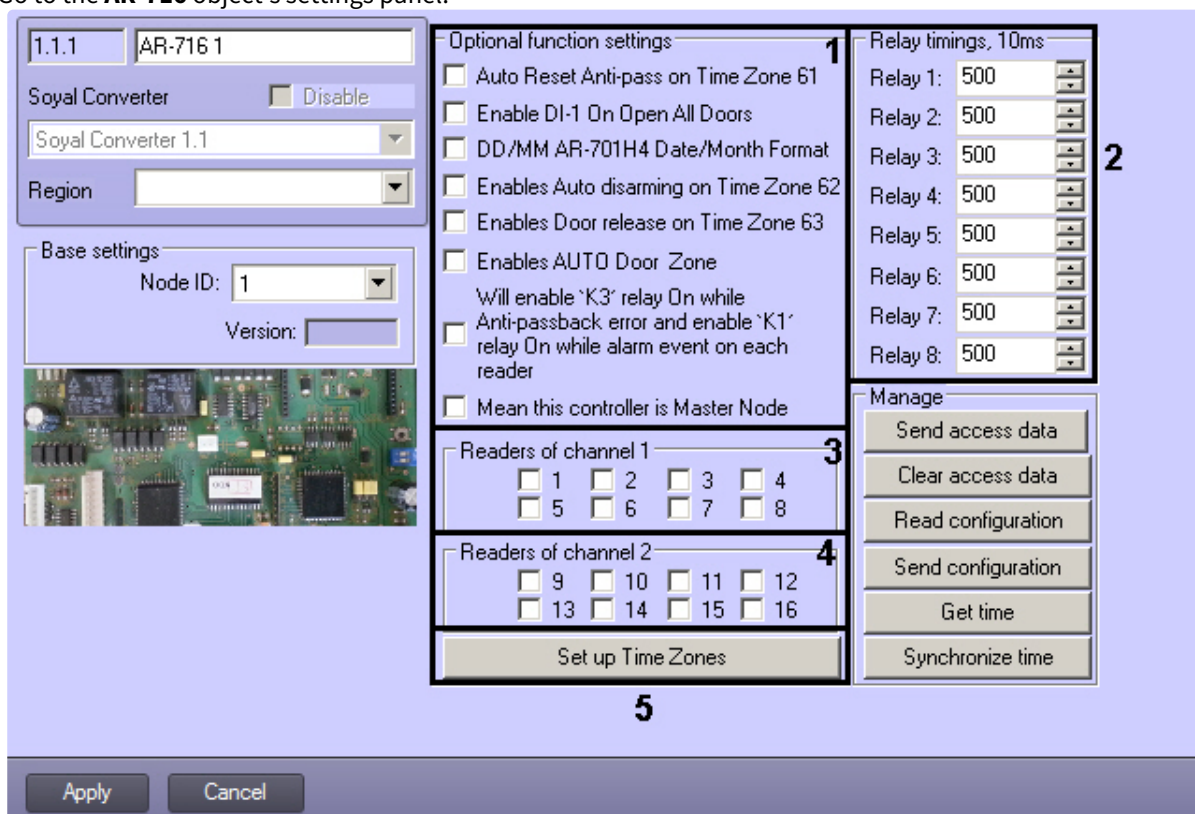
Go to the **AR-716** object's settings panel.

1.1.1 AR-716 1

Soyal Converter Disable

Soyal Converter 1.1

Region

Base settings

Node ID: 1

Version:

Optional function settings

1

Auto Reset Anti-pass on Time Zone 61

Enable DI-1 On Open All Doors

DD/MM AR-701H4 Date/Month Format

Enables Auto disarming on Time Zone 62

Enables Door release on Time Zone 63

Enables AUTO Door Zone

Will enable `K3' relay On while Anti-passback error and enable `K1' relay On while alarm event on each reader

Mean this controller is Master Node

Readers of channel 1

3

1 2 3 4
5 6 7 8

Readers of channel 2

4

9 10 11 12
13 14 15 16

Set up Time Zones

5

Relay timings, 10ms

Relay 1: 500
Relay 2: 500
Relay 3: 500
Relay 4: 500
Relay 5: 500
Relay 6: 500
Relay 7: 500
Relay 8: 500

2

Manage

Send access data

Clear access data

Read configuration

Send configuration

Get time

Synchronize time

Apply

Cancel